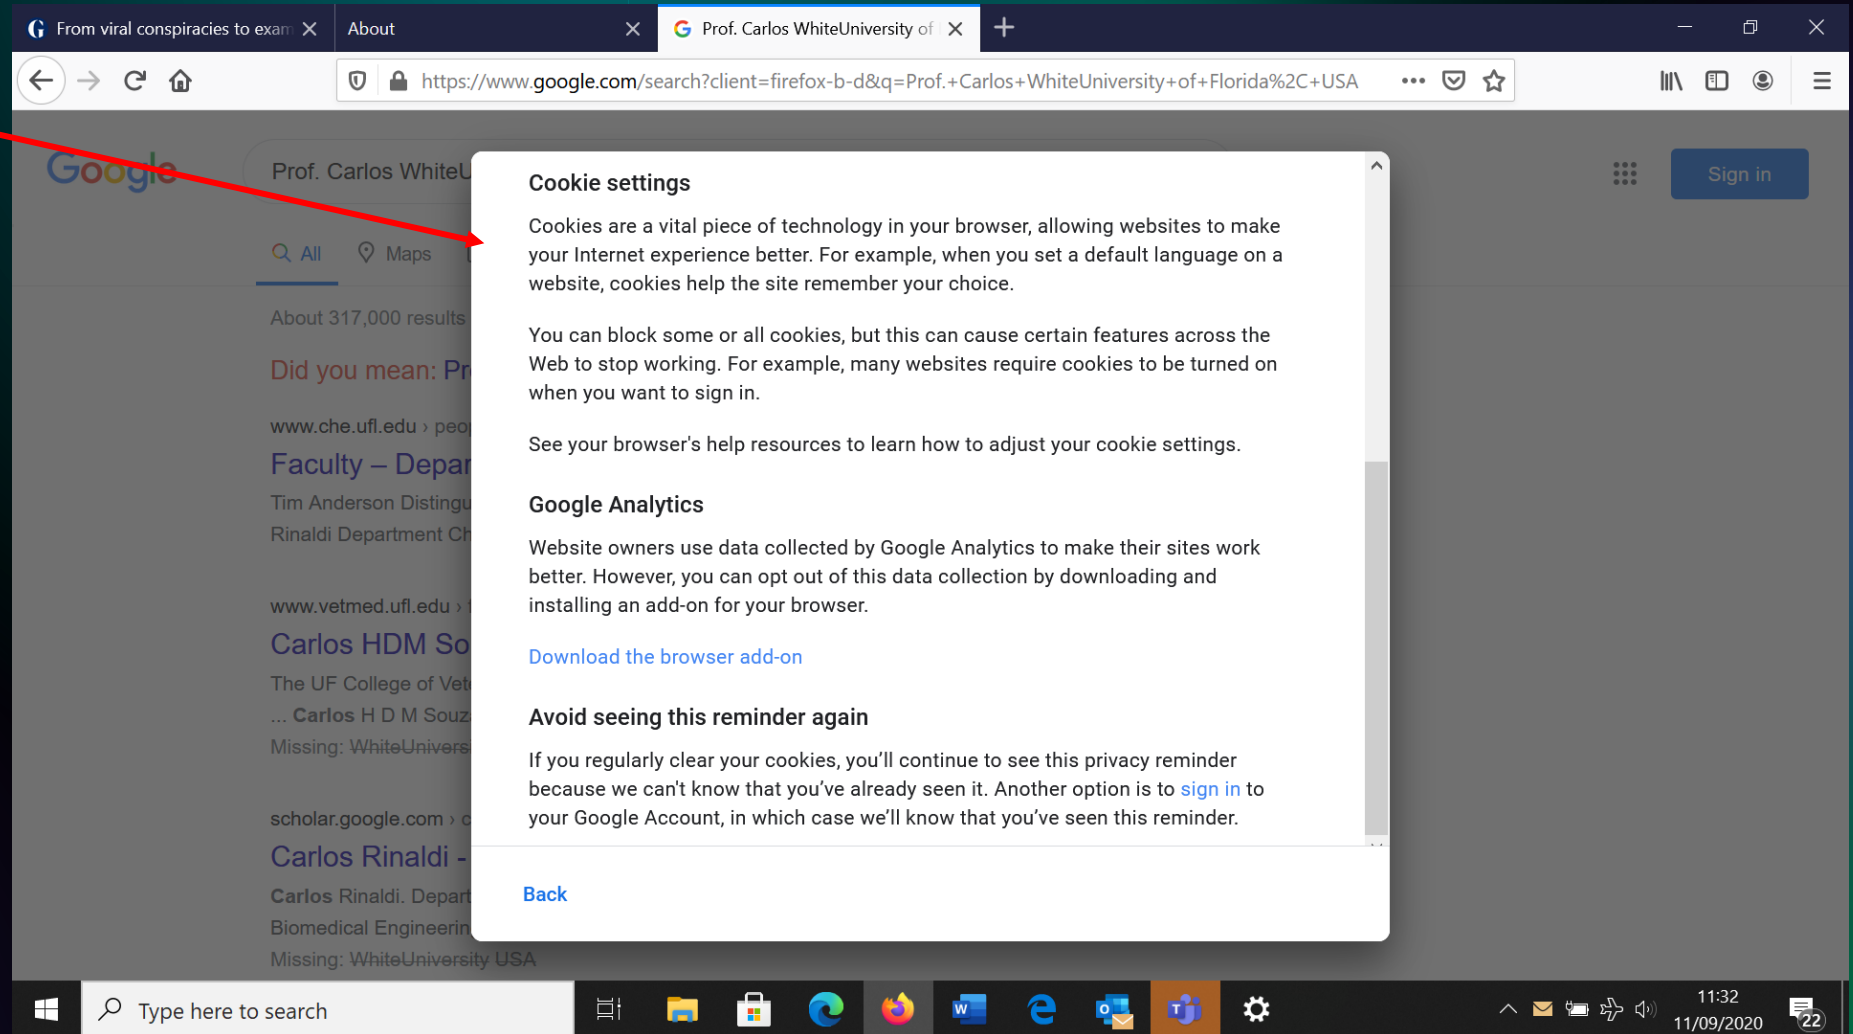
From viral conspiracies to exam
About
Prof. Carlos WhiteUniversity of

https://www.google.com/search?client=firefox-b-d&q=Prof.+Carlos+WhiteUniversity+of+Florida%2C+USA

Google
Prof. Carlos WhiteU
Sign in
All Maps
About 317,000 results
Did you mean: Pr
www.che.ufl.edu › peo
Faculty – Depar
Tim Anderson Distingu
Rinaldi Department Ch
www.vetmed.ufl.edu ›
Carlos HDM So
The UF College of Vet
... Carlos H D M Souz
Missing: WhiteUnivers
scholar.google.com ›
Carlos Rinaldi -
Carlos Rinaldi. Depart
Biomedical Engineerin
Missing: WhiteUniversity USA

Cookie settings

Cookies are a vital piece of technology in your browser, allowing websites to make your Internet experience better. For example, when you set a default language on a website, cookies help the site remember your choice.

You can block some or all cookies, but this can cause certain features across the Web to stop working. For example, many websites require cookies to be turned on when you want to sign in.

See your browser's help resources to learn how to adjust your cookie settings.

Google Analytics

Website owners use data collected by Google Analytics to make their sites work better. However, you can opt out of this data collection by downloading and installing an add-on for your browser.

Download the browser add-on

Avoid seeing this reminder again

If you regularly clear your cookies, you'll continue to see this privacy reminder because we can't know that you've already seen it. Another option is to sign in to your Google Account, in which case we'll know that you've seen this reminder.

Back

Type here to search
11:32
11/09/2020
22